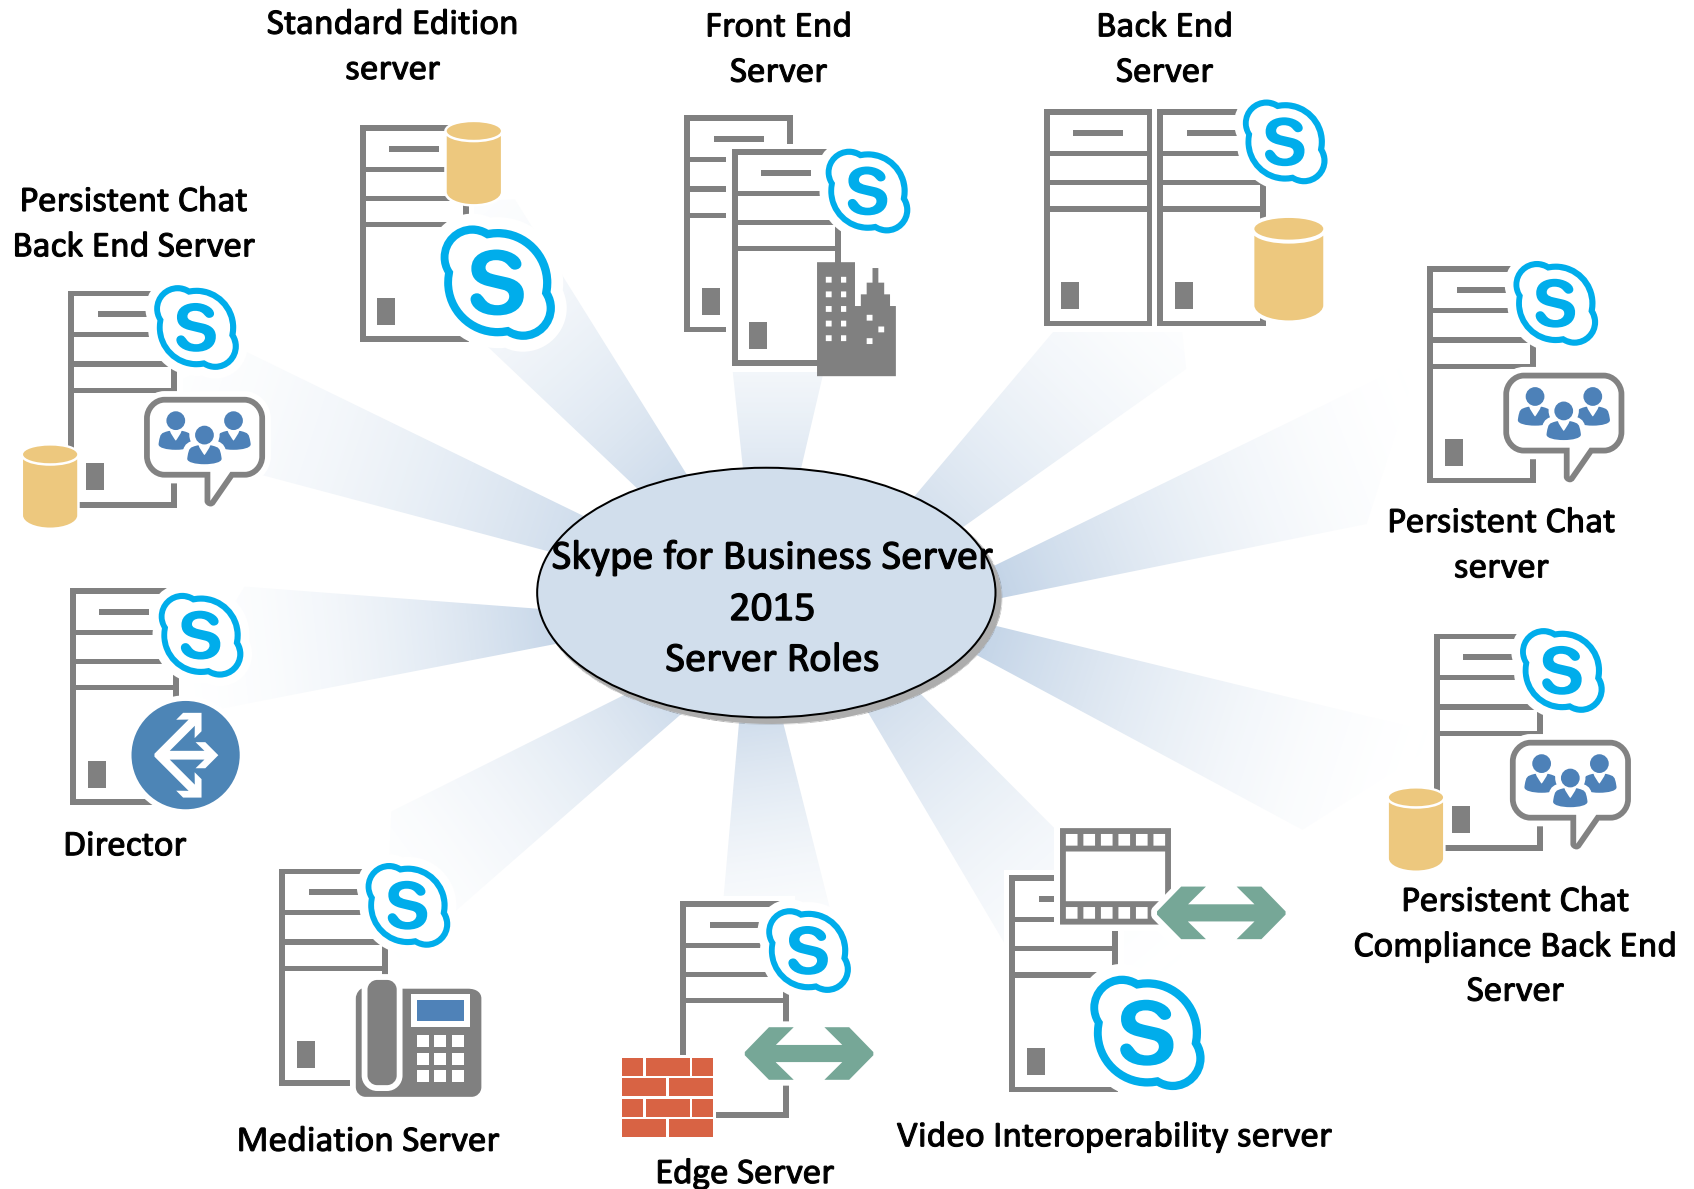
Standard Edition server

Front End Server

Back End Server

Persistent Chat Back End Server

Skype for Business Server 2015 Server Roles

Persistent Chat server

Director

Persistent Chat Compliance Back End Server

Mediation Server

Edge Server

Video Interoperability server